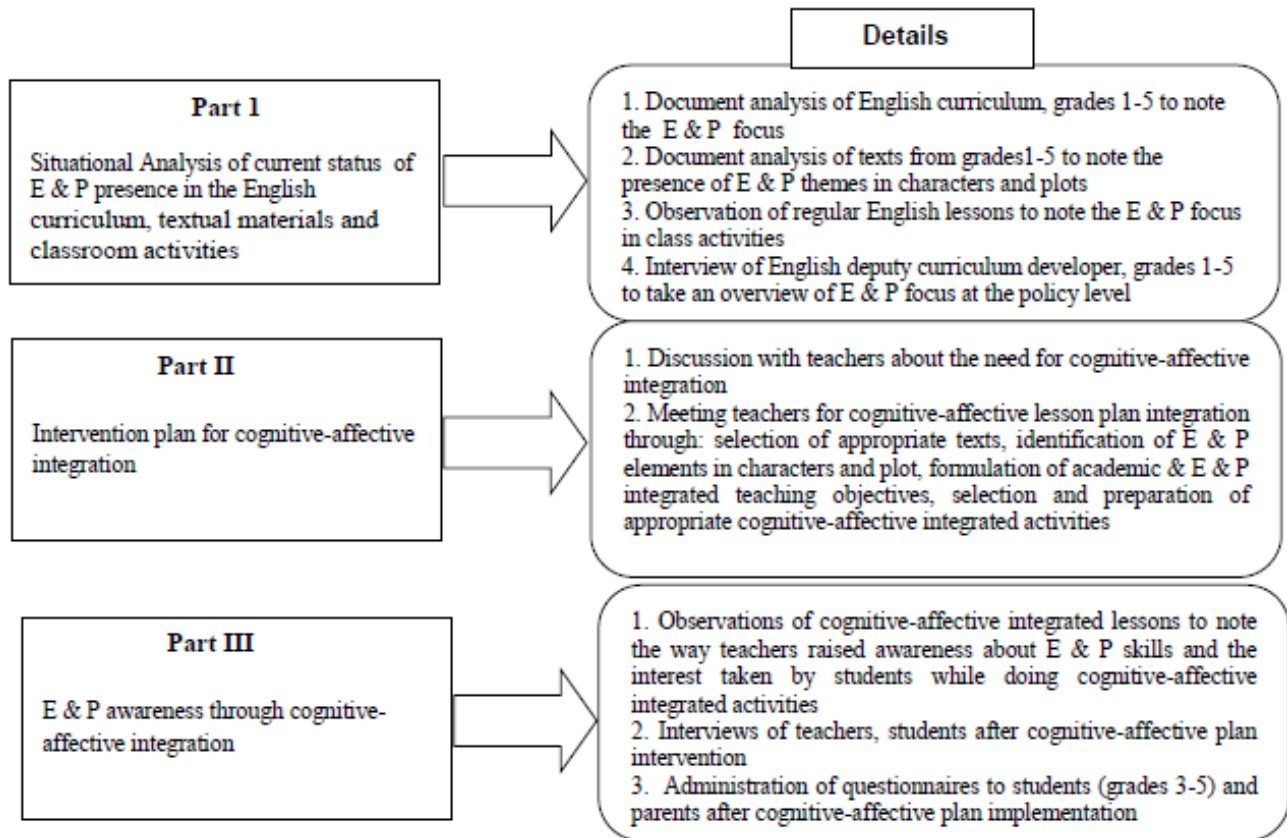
Details

Part 1

Situational Analysis of current status of E & P presence in the English curriculum, textual materials and classroom activities

1. Document analysis of English curriculum, grades 1-5 to note the E & P focus
2. Document analysis of texts from grades1-5 to note the presence of E & P themes in characters and plots
3. Observation of regular English lessons to note the E & P focus in class activities
4. Interview of English deputy curriculum developer, grades 1-5 to take an overview of E & P focus at the policy level

Part II

Intervention plan for cognitive-affective integration

1. Discussion with teachers about the need for cognitive-affective integration
2. Meeting teachers for cognitive-affective lesson plan integration through: selection of appropriate texts, identification of E & P elements in characters and plot, formulation of academic & E & P integrated teaching objectives, selection and preparation of appropriate cognitive-affective integrated activities

Part III

E & P awareness through cognitive-affective integration

1. Observations of cognitive-affective integrated lessons to note the way teachers raised awareness about E & P skills and the interest taken by students while doing cognitive-affective integrated activities
2. Interviews of teachers, students after cognitive-affective plan intervention
3. Administration of questionnaires to students (grades 3-5) and parents after cognitive-affective plan implementation